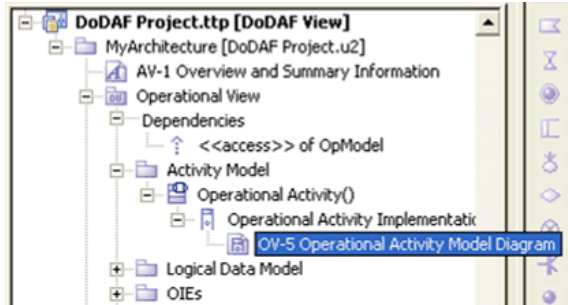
DoDAF Project.ttp [DoDAF View]
MyArchitecture [DoDAF Project.u2]
AV-1 Overview and Summary Information
OV
Operational View
Dependencies
<<access>> of OpModel
Activity Model
Operational Activity()
Operational Activity Implementatic
OV-5 Operational Activity Model Diagram
Logical Data Model
OIEs